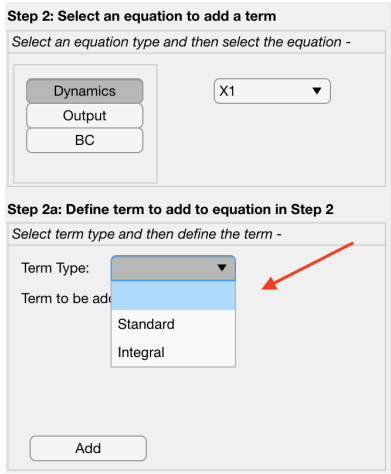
Step 2: Select an equation to add a term

Select an equation type and then select the equation -

Dynamics
Output
BC

X1

Step 2a: Define term to add to equation in Step 2

Select term type and then define the term -

Term Type:

Term to be add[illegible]

Standard
Integral

Add